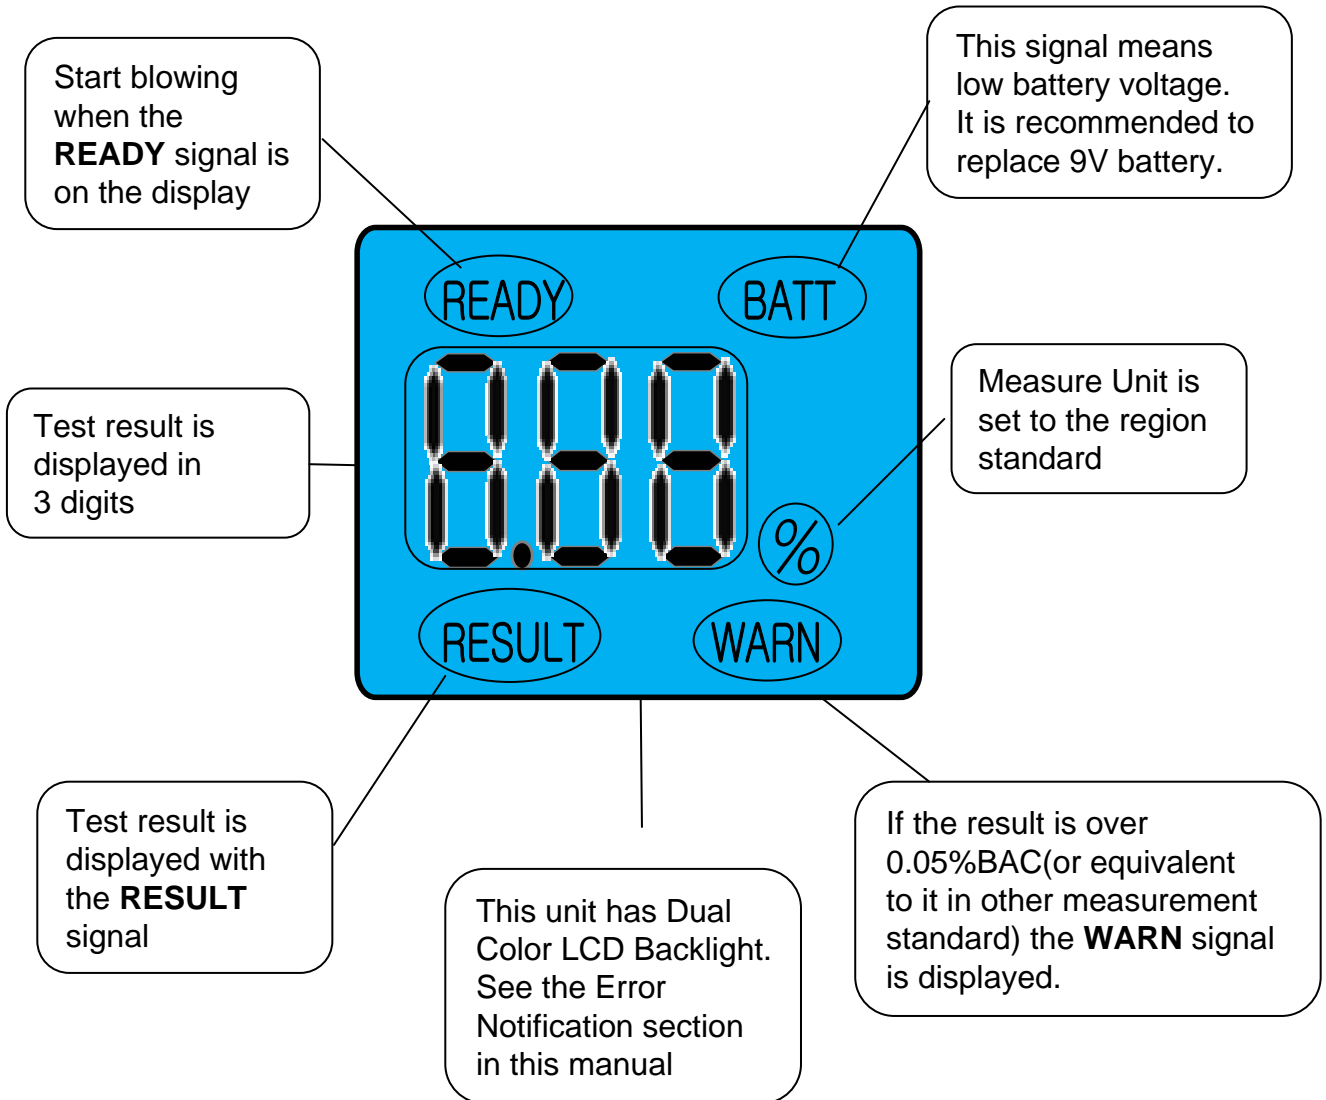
Start blowing when the **READY** signal is on the display

This signal means low battery voltage. It is recommended to replace 9V battery.

READY

BATT

Test result is displayed in 3 digits

8.88

%

Measure Unit is set to the region standard

RESULT

WARN

Test result is displayed with the **RESULT** signal

This unit has Dual Color LCD Backlight. See the Error Notification section in this manual

If the result is over 0.05%BAC(or equivalent to it in other measurement standard) the **WARN** signal is displayed.